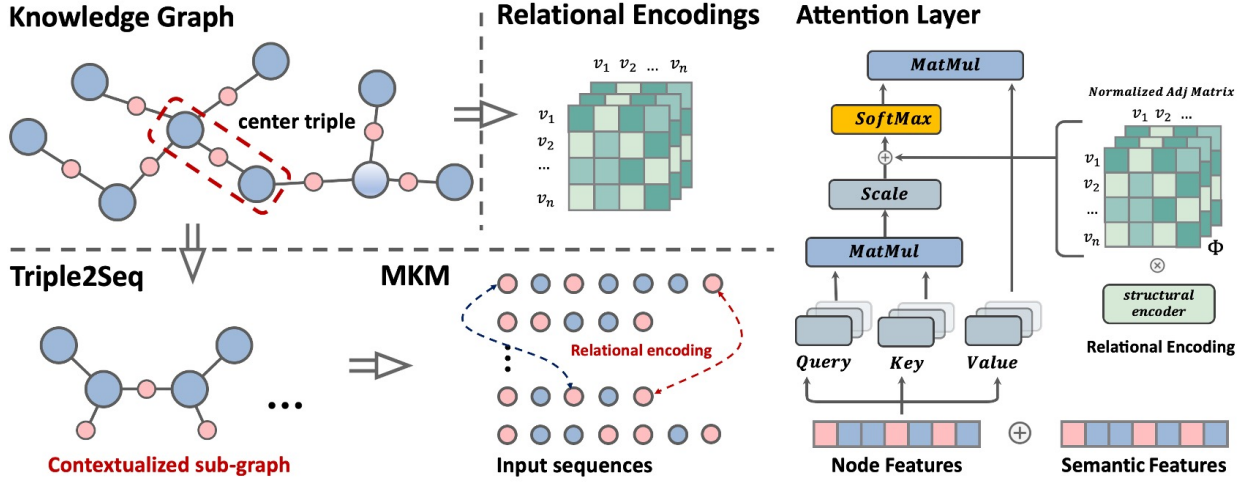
Knowledge Graph

center triple

Relational Encodings

$v_1$ $v_2$ ... $v_n$

$v_1$
$v_2$
...
$v_n$

Attention Layer

MatMul

SoftMax

Scale

MatMul

Query Key Value

Normalized Adj Matrix

$v_1$ $v_2$ ...

$v_1$
$v_2$
...
$v_n$

$\Phi$

$\otimes$

structural encoder

Relational Encoding

Triple2Seq

MKM

Relational encoding

...

Contextualized sub-graph

Input sequences

Node Features

$\oplus$

Semantic Features